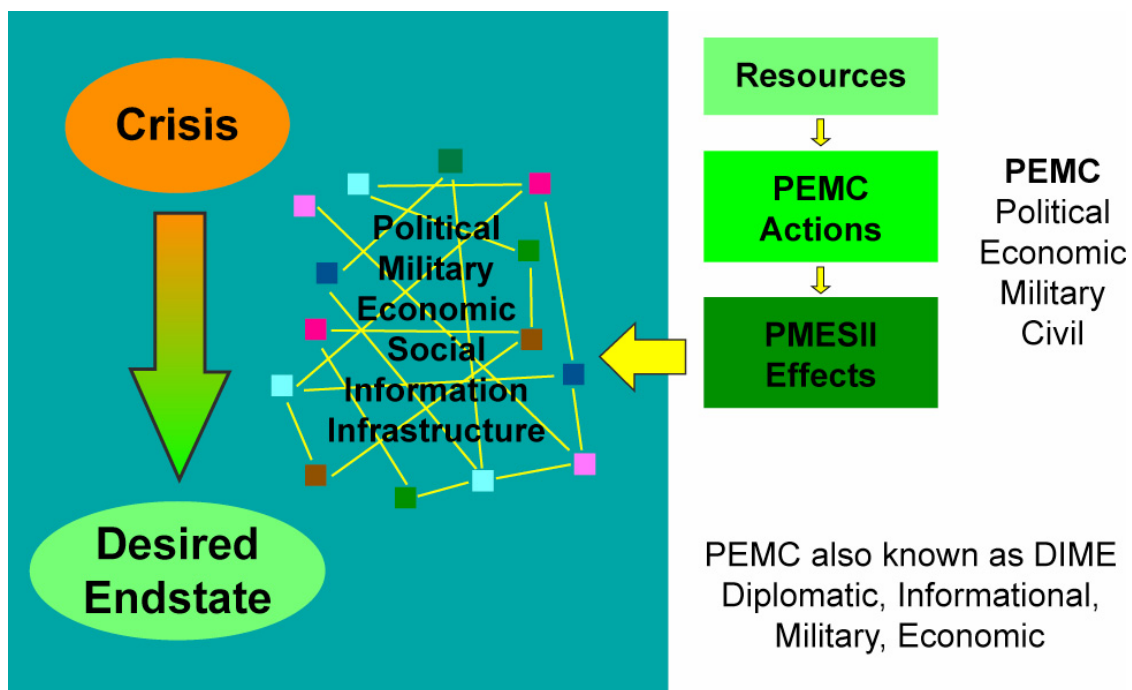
Crisis

Political
Military
Economic
Social
Information
Infrastructure

Desired Endstate

Resources

PEMC Actions

PMESII Effects

PEMC
Political
Economic
Military
Civil

PEMC also known as DIME
Diplomatic, Informational, Military, Economic